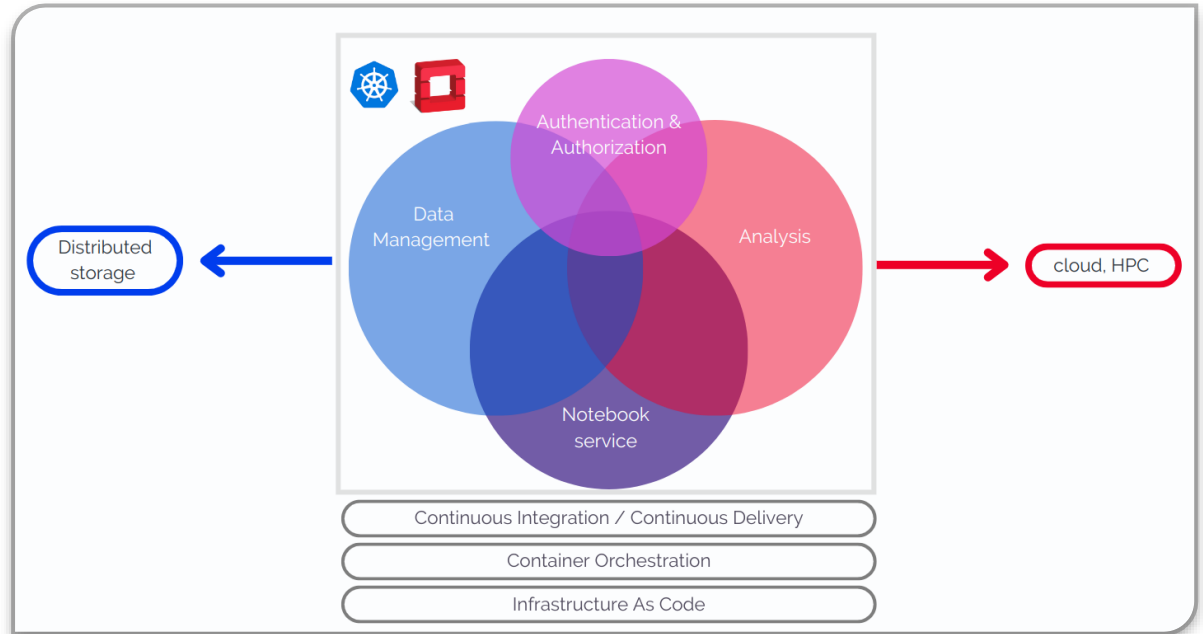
Authentication & Authorization

Data Management

Analysis

Notebook service

Distributed storage

cloud, HPC

Continuous Integration / Continuous Delivery

Container Orchestration

Infrastructure As Code